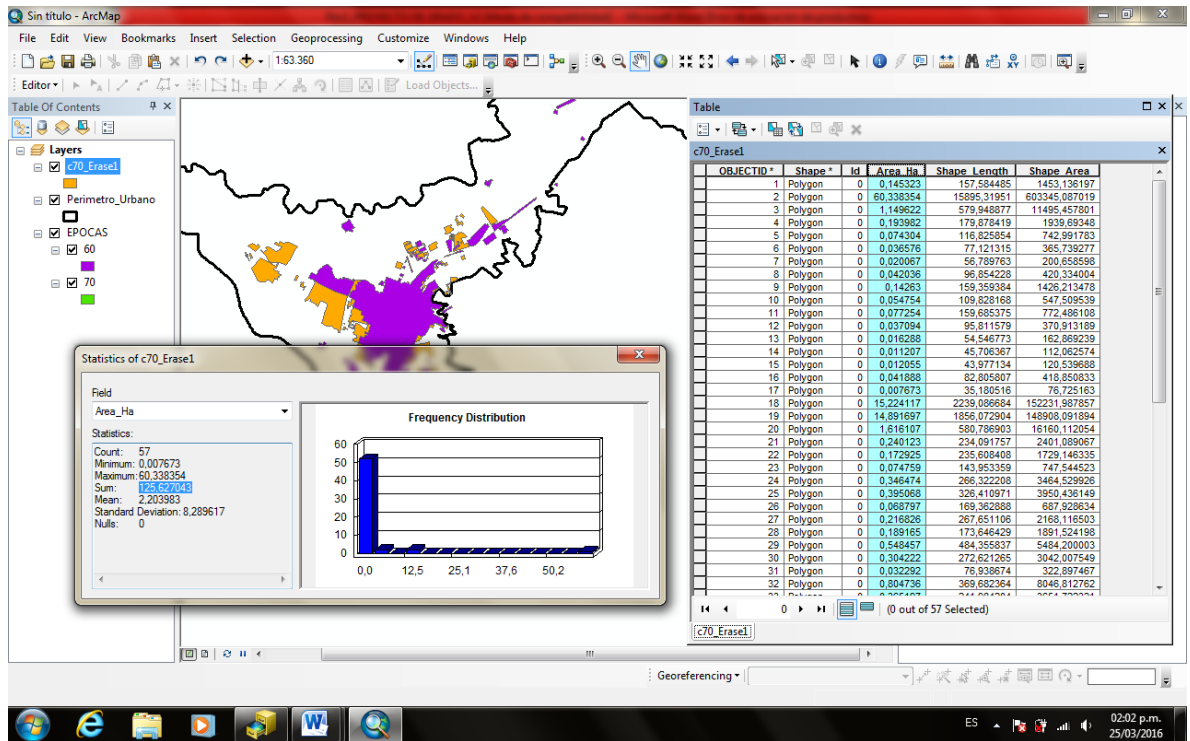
Sin título - ArcMap

File Edit View Bookmarks Insert Selection Geoprocessing Customize Windows Help

1:63.360

Editor ▾

Load Objects...

Table Of Contents

Layers
c70_Erase1
Perimetro_Urbano
EPOCAS
60
70

Table

c70_Erase1

| OBJECTID * | Shape * | Id | Area_Ha | Shape_Length | Shape_Area |
|---|---|---|---|---|---|
| 1 | Polygon | 0 | 0,145323 | 157,584485 | 1453,136197 |
| 2 | Polygon | 0 | 60,338354 | 15895,31951 | 603345,087019 |
| 3 | Polygon | 0 | 1,149622 | 579,948877 | 11495,457801 |
| 4 | Polygon | 0 | 0,193982 | 179,878419 | 1939,69348 |
| 5 | Polygon | 0 | 0,074304 | 116,825854 | 742,991783 |
| 6 | Polygon | 0 | 0,036576 | 77,121315 | 365,739277 |
| 7 | Polygon | 0 | 0,020067 | 56,789763 | 200,658598 |
| 8 | Polygon | 0 | 0,042036 | 96,854228 | 420,334004 |
| 9 | Polygon | 0 | 0,14263 | 159,359384 | 1426,213478 |
| 10 | Polygon | 0 | 0,054754 | 109,828168 | 547,509539 |
| 11 | Polygon | 0 | 0,077254 | 159,685375 | 772,486108 |
| 12 | Polygon | 0 | 0,037094 | 95,811579 | 370,913189 |
| 13 | Polygon | 0 | 0,016288 | 54,546773 | 162,869239 |
| 14 | Polygon | 0 | 0,011207 | 45,706367 | 112,062574 |
| 15 | Polygon | 0 | 0,012055 | 43,977134 | 120,539688 |
| 16 | Polygon | 0 | 0,041888 | 82,805807 | 418,850833 |
| 17 | Polygon | 0 | 0,007673 | 35,180516 | 76,725163 |
| 18 | Polygon | 0 | 15,224117 | 2239,086684 | 152231,987857 |
| 19 | Polygon | 0 | 14,891697 | 1856,072904 | 148908,091894 |
| 20 | Polygon | 0 | 1,616107 | 580,786903 | 16160,112054 |
| 21 | Polygon | 0 | 0,240123 | 234,091757 | 2401,089067 |
| 22 | Polygon | 0 | 0,172925 | 235,608408 | 1729,146335 |
| 23 | Polygon | 0 | 0,074759 | 143,953359 | 747,544523 |
| 24 | Polygon | 0 | 0,346474 | 266,322208 | 3464,529926 |
| 25 | Polygon | 0 | 0,395068 | 326,410971 | 3950,436149 |
| 26 | Polygon | 0 | 0,068797 | 169,362888 | 687,928634 |
| 27 | Polygon | 0 | 0,216826 | 267,651106 | 2168,116503 |
| 28 | Polygon | 0 | 0,189165 | 173,646429 | 1891,524198 |
| 29 | Polygon | 0 | 0,548457 | 484,355837 | 5484,200003 |
| 30 | Polygon | 0 | 0,304222 | 272,621265 | 3042,007549 |
| 31 | Polygon | 0 | 0,032292 | 76,938674 | 322,897467 |
| 32 | Polygon | 0 | 0,804736 | 369,682364 | 8046,812762 |

0 (0 out of 57 Selected)

c70_Erase1

Statistics of c70_Erase1

Field
Area_Ha

Statistics:
Count: 57
Minimum: 0,007673
Maximum: 60,338354
Sum: 125,627043
Mean: 2,203983
Standard Deviation: 8,289617
Nulls: 0

Frequency Distribution
60
50
40
30
20
10
0
0,0 12,5 25,1 37,6 50,2

Georeferencing ▾

ES
02:02 p.m.
25/03/2016